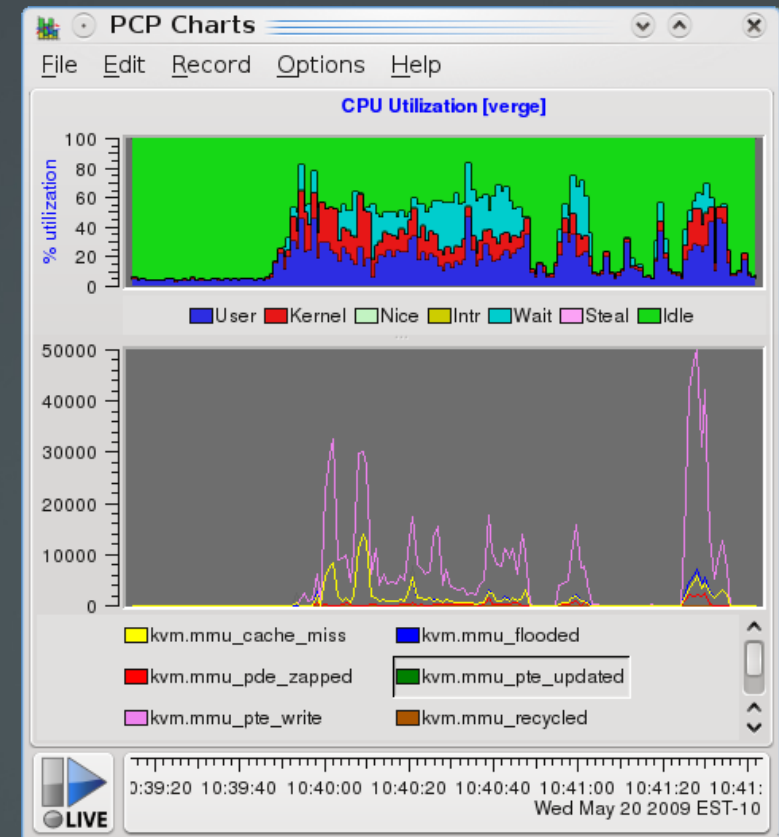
PCP Charts

File Edit Record Options Help

CPU Utilization [verge]

% utilization

100
80
60
40
20
0

User Kernel Nice Intr Wait Steal Idle

50000
40000
30000
20000
10000
0

kvm.mmu_cache_miss
kvm.mmu_flooded
kvm.mmu_pde_zapped
kvm.mmu_pte_updated
kvm.mmu_pte_write
kvm.mmu_recycled

LIVE

0:39:20 10:39:40 10:40:00 10:40:20 10:40:40 10:41:00 10:41:20 10:41:
Wed May 20 2009 EST-10